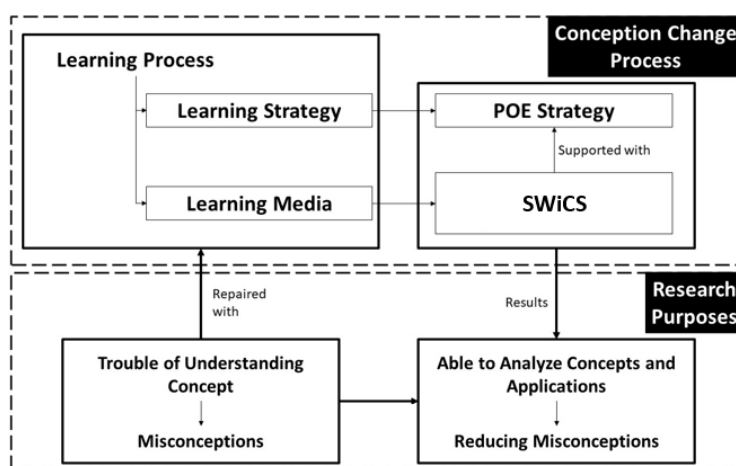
Conception Change Process

Learning Process

Learning Strategy

Learning Media

POE Strategy

Supported with

SWiCS

Research Purposes

Repaired with

Results

Trouble of Understanding Concept

Misconceptions

Able to Analyze Concepts and Applications

Reducing Misconceptions